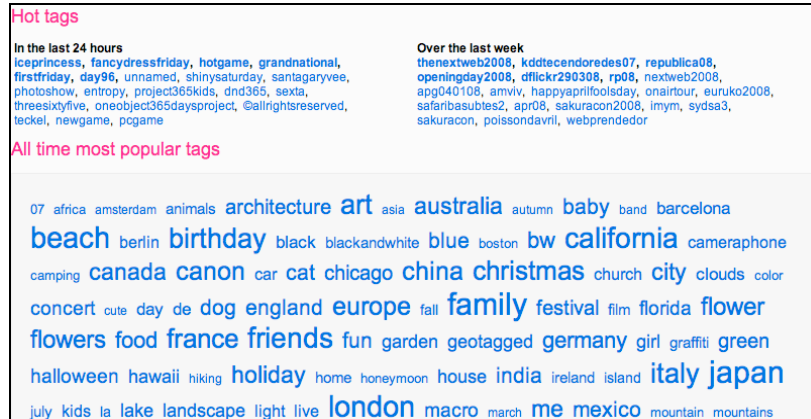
Hot tags

In the last 24 hours
iceprincess, fancydressfriday, hotgame, grandnational, firstfriday, day96, unnamed, shinysaturday, santagaryvee, photoshow, entropy, project365kids, dnd365, sexta, threesixtyfive, oneobject365daysproject, ©allrightsreserved, teckel, newgame, pcgame

Over the last week
thenextweb2008, kddtecendoredes07, republica08, openingday2008, dflickr290308, rp08, nextweb2008, apg040108, amviv, happyaprilfoolsday, onairtour, euruko2008, safaribsubtes2, apr08, sakuracon2008, imym, sydsa3, sakuracon, poissondavril, webprendedor

All time most popular tags

07 africa amsterdam animals architecture art asia australia autumn baby band barcelona beach berlin birthday black blackandwhite blue boston bw california cameraphone camping canada canon car cat chicago china christmas church city clouds color concert cute day de dog england europe fall family festival film florida flower flowers food france friends fun garden geotagged germany girl graffiti green halloween hawaii hiking holiday home honeymoon house india ireland island italy japan july kids la lake landscape light live london macro march me mexico mountain mountains